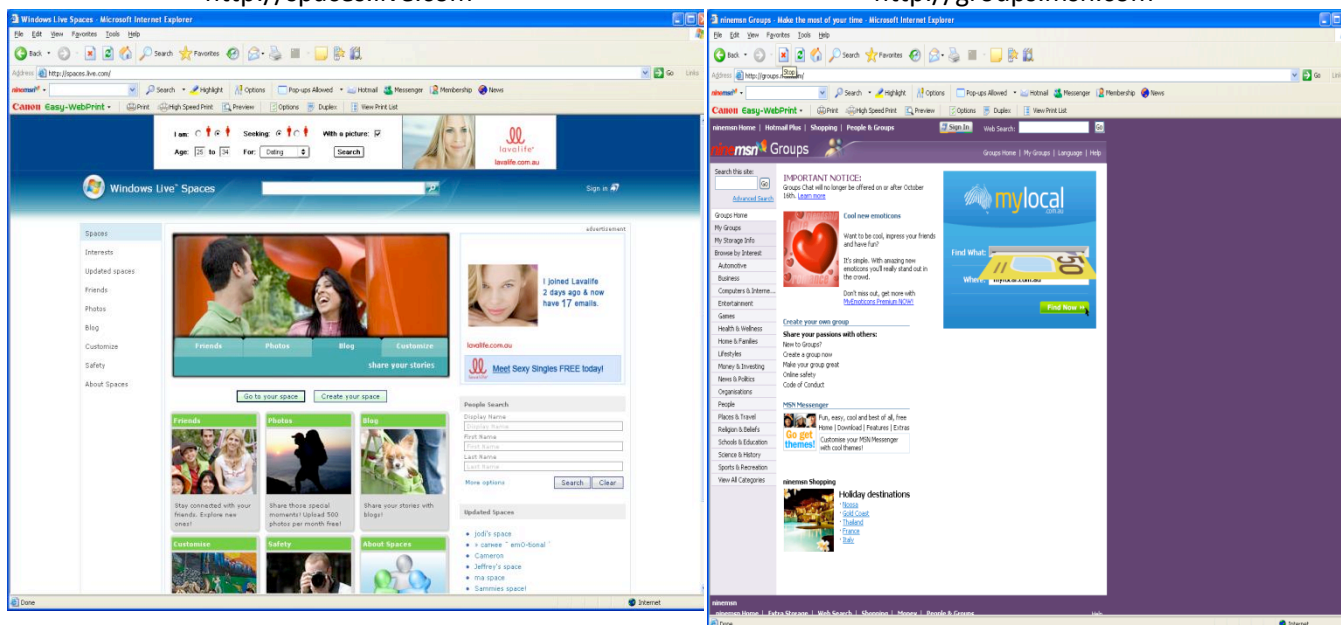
http://spaces.live.com

http://groups.msn.com

Windows Live Spaces - Microsoft Internet Explorer

File Edit View Favorites Tools Help

Back Search Favorites

Address http://spaces.live.com/ Go Links

ninemsn Search Highlight Options Pop-ups Allowed Hotmail Messenger Membership News

Canon Easy-WebPrint Print High Speed Print Preview Options Duplex View Print List

I am: Seeking: With a picture:

Age: 25 to 34 For: Dating Search

lavalife

lavalife.com.au

Windows Live Spaces

Sign in

Spaces

Interests

Updated spaces

Friends

Photos

Blog

Customize

Safety

About Spaces

Friends Photos Blog Customize

share your stories

Go to your space Create your space

Friends

Stay connected with your friends. Explore new ones!

Photos

Share those special moments! Upload 500 photos per month free!

Blog

Share your stories with blogs!

Customise

Safety

About Spaces

advertisement

I joined Lavalife 2 days ago & now have 17 emails.

lavalife.com.au

Meet Sexy Singles FREE today!

People Search

Display Name

Display Name

First Name

First Name

Last Name

Last Name

More options

Search Clear

Updated Spaces

jodi's space

Cameron

Jeffrey's space

ma space

Sammies space!

Done

Internet

ninemsn Groups - Make the most of your time - Microsoft Internet Explorer

File Edit View Favorites Tools Help

Back Search Favorites

Address http://groups.msn.com/ Stop Go Links

ninemsn Search Highlight Options Pop-ups Allowed Hotmail Messenger Membership News

Canon Easy-WebPrint Print High Speed Print Preview Options Duplex View Print List

ninemsn Home | Hotmail Plus | Shopping | People & Groups Sign In Web Search: Go

ninemsn Groups

Groups Home | My Groups | Language | Help

Search this site:

Go

Advanced Search

Groups Home

My Groups

My Storage Info

Browse by Interest

Automotive

Business

Computers & Interne...

Entertainment

Games

Health & Wellness

Home & Families

Lifestyles

Money & Investing

News & Politics

Organisations

People

Places & Travel

Religion & Beliefs

Schools & Education

Science & History

Sports & Recreation

View All Categories

IMPORTANT NOTICE:

Groups Chat will no longer be offered on or after October 16th. Learn more

Cool new emoticons

Want to be cool, impress your friends and have fun?

It's simple. With amazing new emoticons you'll really stand out in the crowd.

Don't miss out, get more with MyEmoticons Premium NOW!

Create your own group

Share your passions with others:

New to Groups?

Create a group now

Make your group great

Online safety

Code of Conduct

MSN Messenger

Fun, easy, cool and best of all, free

Home | Download | Features | Extras

Go get themes!

Customise your MSN Messenger with cool themes!

ninemsn Shopping

Holiday destinations

Noosa

Gold Coast

Thailand

France

Italy

mylocal .com.au

Find What:

Where: mylocal.com.au

Find Now

ninemsn

ninemsn Home | Extra Storage | Web Search | Shopping | Money | People & Groups

Help

Done

Internet